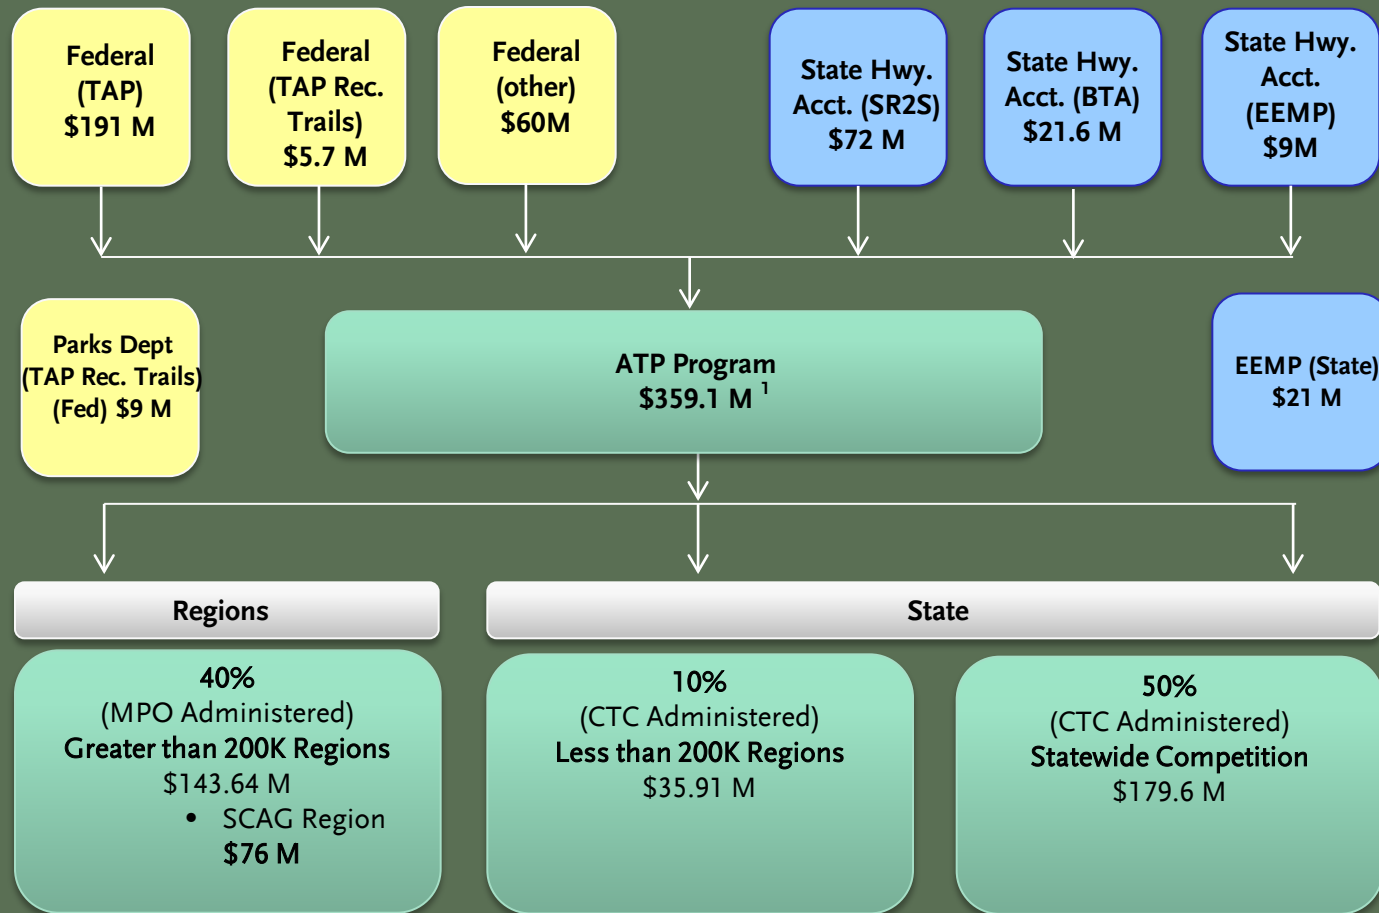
Federal (TAP) $191 M

Federal (TAP Rec. Trails) $5.7 M

Federal (other) $60M

State Hwy. Acct. (SR2S) $72 M

State Hwy. Acct. (BTA) $21.6 M

State Hwy. Acct. (EEMP) $9M

Parks Dept (TAP Rec. Trails) (Fed) $9 M

ATP Program $359.1 M $^1$

EEMP (State) $21 M

Regions

State

40%
(MPO Administered)
Greater than 200K Regions
$143.64 M
• SCAG Region
$76 M

10%
(CTC Administered)
Less than 200K Regions
$35.91 M

50%
(CTC Administered)
Statewide Competition
$179.6 M